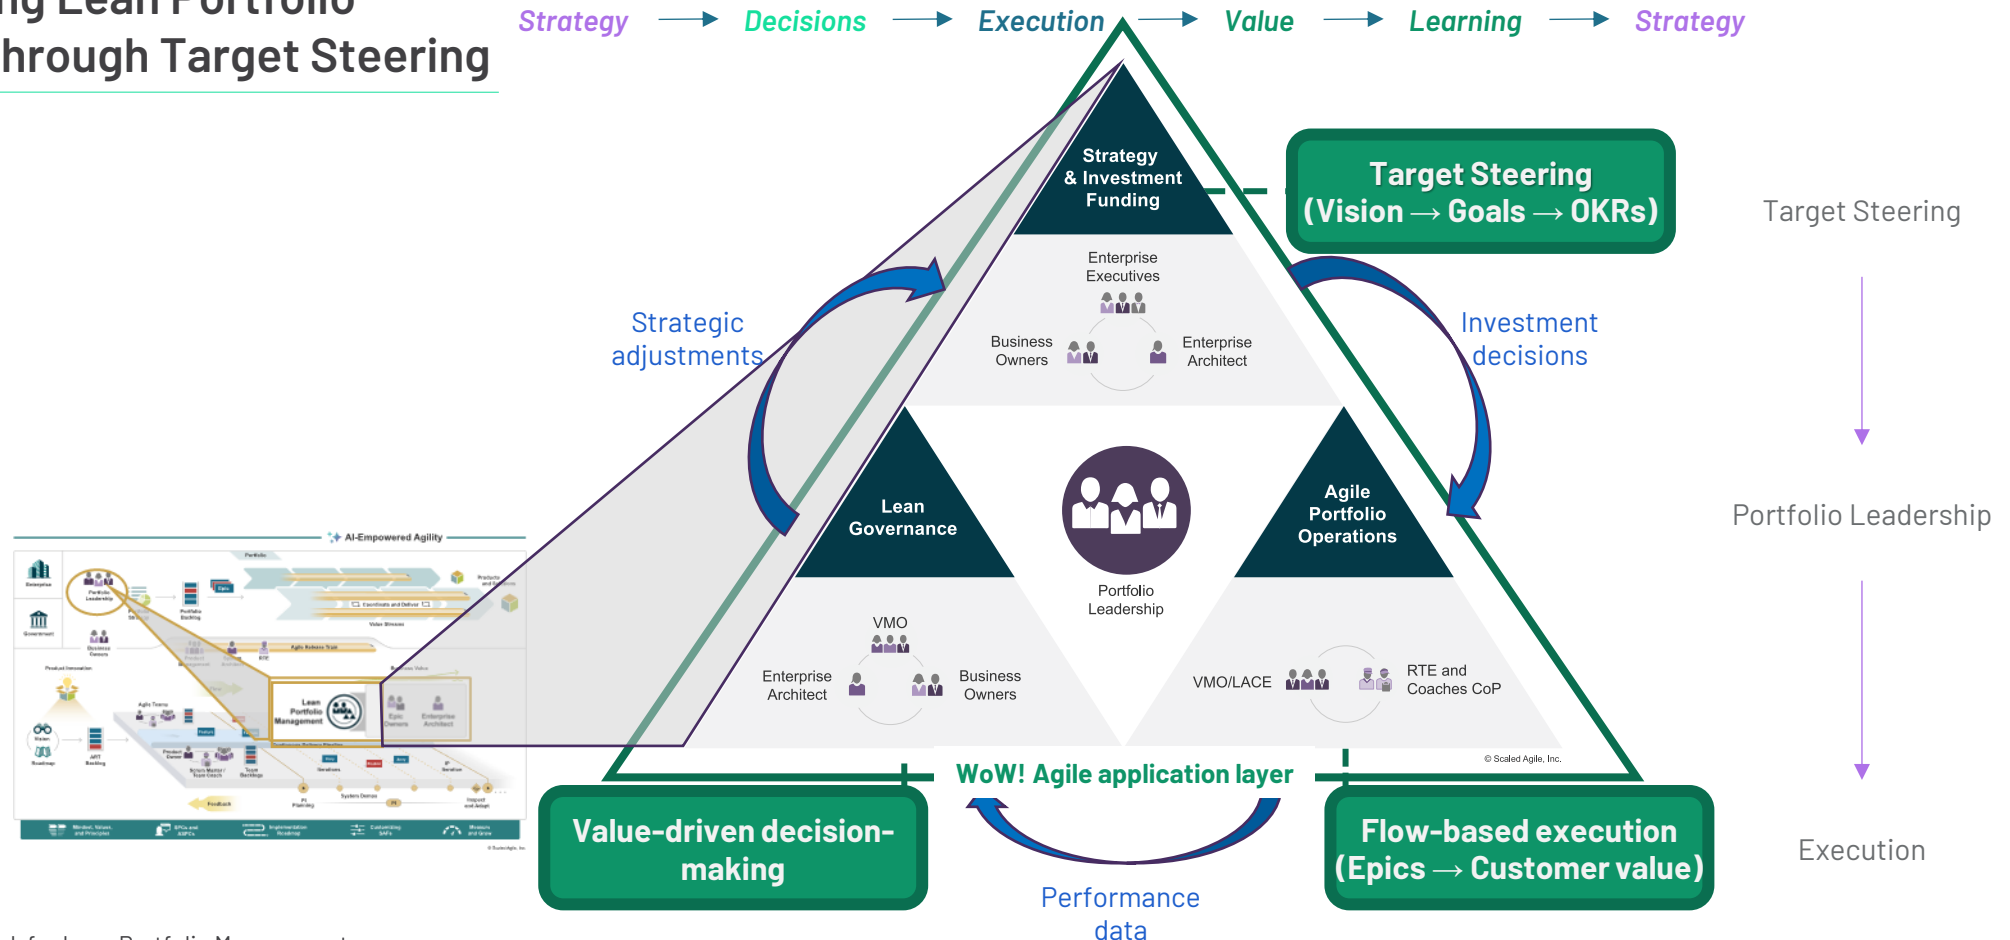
ng Lean Portfolio
hrough Target Steering

Strategy → Decisions → Execution → Value → Learning → Strategy

Strategy & Investment Funding

Target Steering (Vision → Goals → OKRs)

Target Steering

Enterprise Executives

Business Owners

Enterprise Architect

Strategic adjustments

Investment decisions

Lean Governance

Portfolio Leadership

Agile Portfolio Operations

Portfolio Leadership

VMO

Enterprise Architect

Business Owners

VMO/LACE

RTE and Coaches CoP

© Scaled Agile, Inc.

AI-Empowered Agility

Lean Portfolio Management

WoW! Agile application layer

Value-driven decision-making

Flow-based execution (Epics → Customer value)

Execution

Performance data

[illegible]